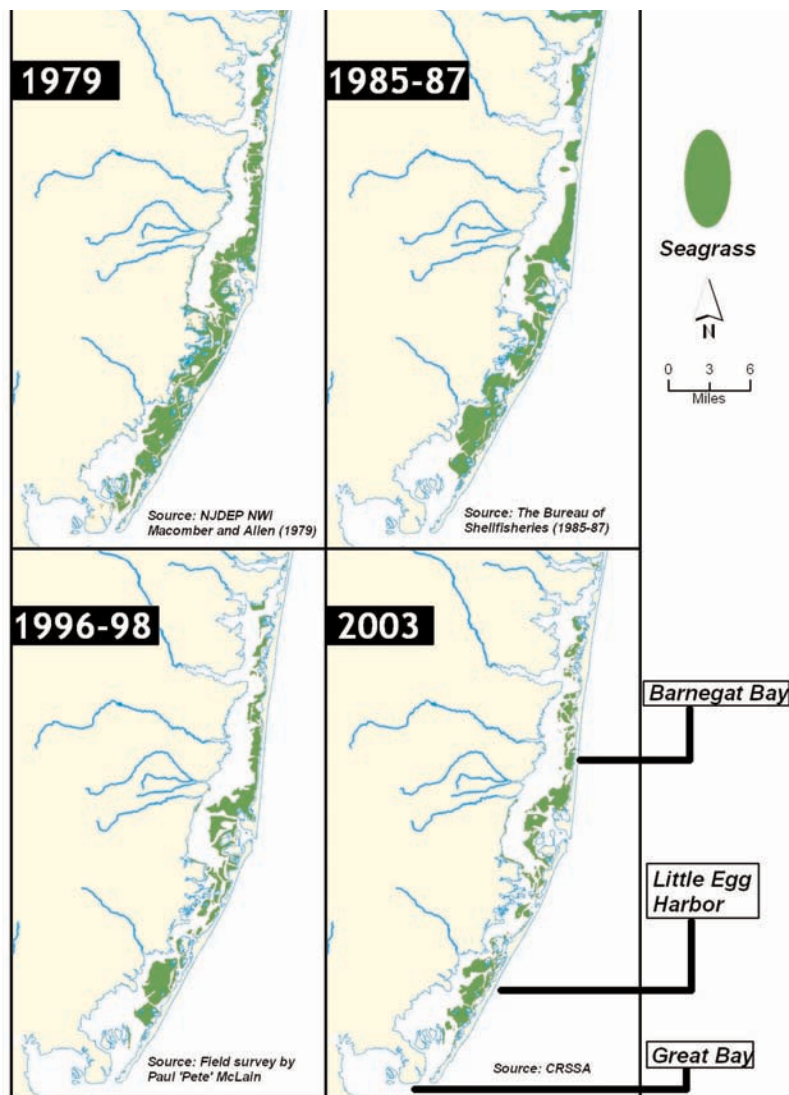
1979

Source: NJDEP NWI Macomber and Allen (1979)

1985-87

Source: The Bureau of Shellfisheries (1985-87)

Seagrass

N

0 3 6
Miles

1996-98

Source: Field survey by Paul 'Pete' McLain

2003

Source: CRSSA

Barnegat Bay

Little Egg Harbor

Great Bay